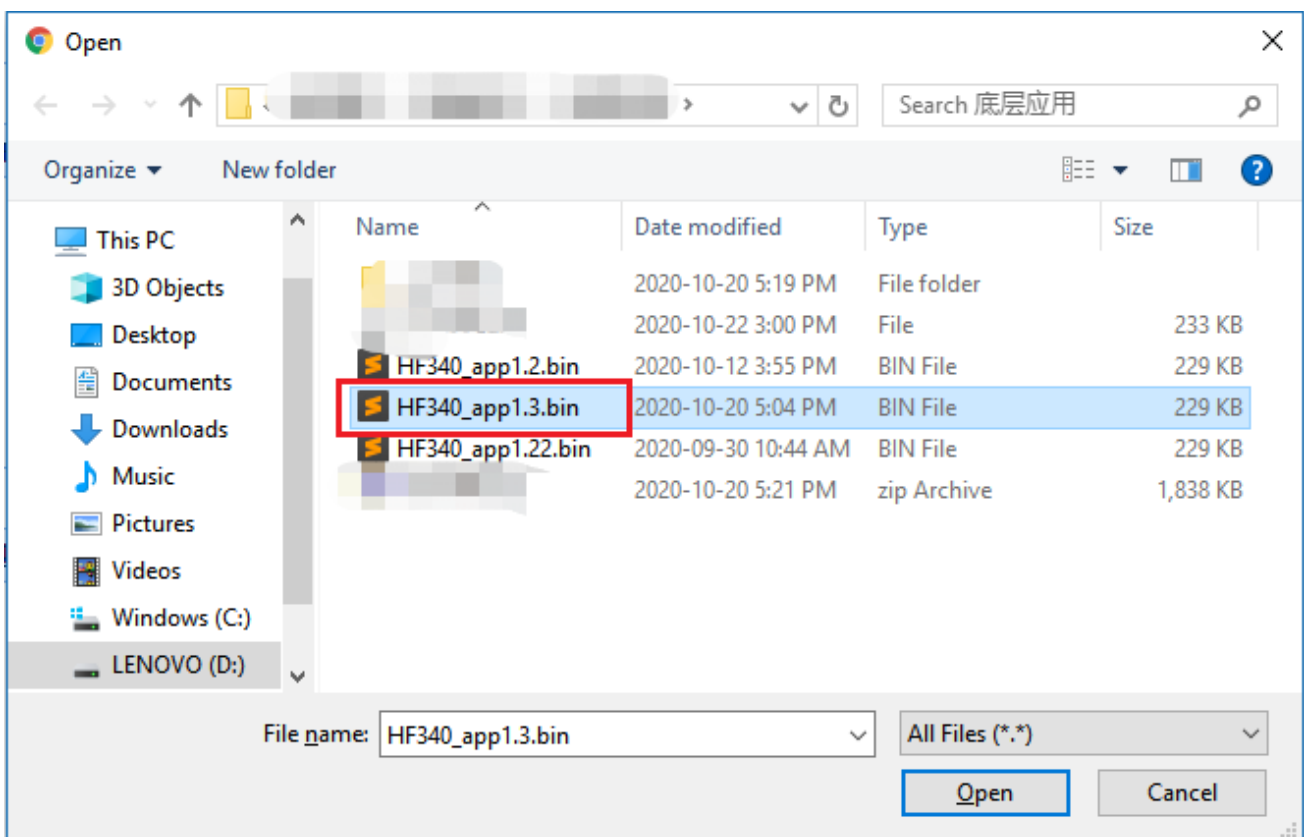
Open

Search 底层应用

Organize ▾ New folder

This PC
3D Objects
Desktop
Documents
Downloads
Music
Pictures
Videos
Windows (C:)
LENOVO (D:)

| Name | Date modified | Type | Size |
|---|---|---|---|
| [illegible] | 2020-10-20 5:19 PM | File folder | |
| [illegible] | 2020-10-22 3:00 PM | File | 233 KB |
| HF340_app1.2.bin | 2020-10-12 3:55 PM | BIN File | 229 KB |
| HF340_app1.3.bin | 2020-10-20 5:04 PM | BIN File | 229 KB |
| HF340_app1.22.bin | 2020-09-30 10:44 AM | BIN File | 229 KB |
| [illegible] | 2020-10-20 5:21 PM | zip Archive | 1,838 KB |

File name: HF340_app1.3.bin
All Files (*.*)
Open
Cancel